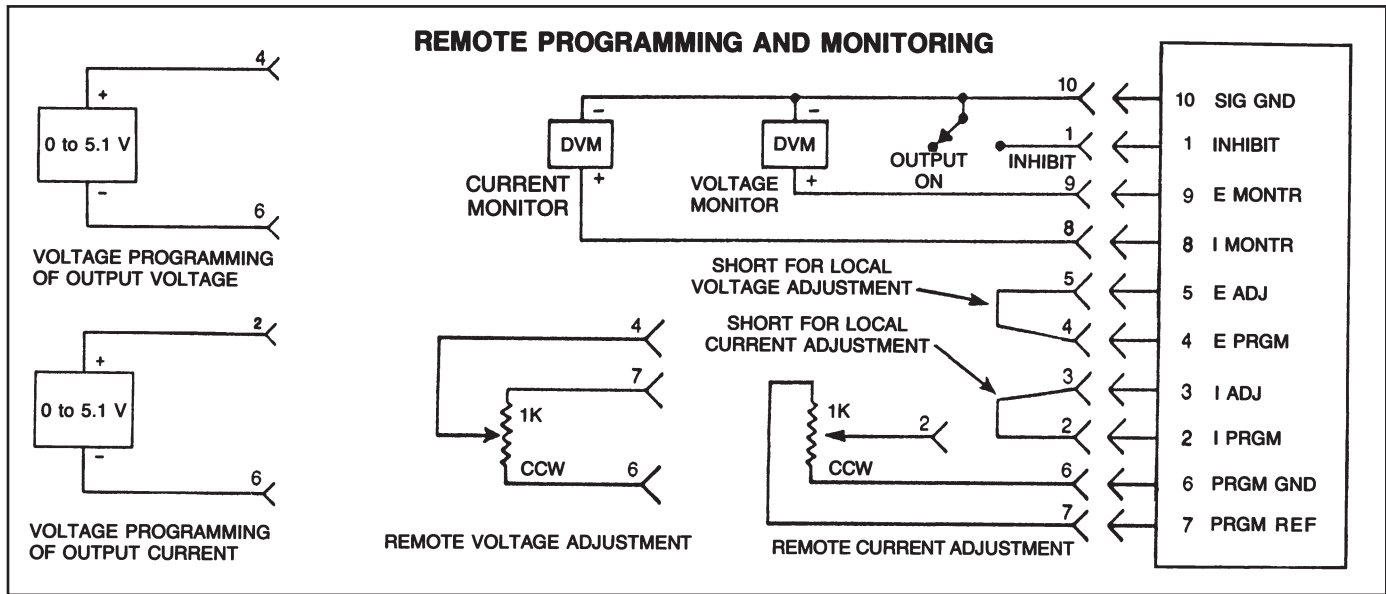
REMOTE PROGRAMMING AND MONITORING

4
+
0 to 5.1 V
-
6

VOLTAGE PROGRAMMING OF OUTPUT VOLTAGE

2
+
0 to 5.1 V
-
6

VOLTAGE PROGRAMMING OF OUTPUT CURRENT

-
DVM
+
CURRENT MONITOR

-
DVM
+
VOLTAGE MONITOR

OUTPUT ON

INHIBIT

10
1
9
8

SHORT FOR LOCAL VOLTAGE ADJUSTMENT

5
4

SHORT FOR LOCAL CURRENT ADJUSTMENT

3
2

4
7
1K
CCW
6

REMOTE VOLTAGE ADJUSTMENT

1K
2
CCW
6
7

REMOTE CURRENT ADJUSTMENT

10 SIG GND
1 INHIBIT
9 E MONTR
8 I MONTR
5 E ADJ
4 E PRGM
3 I ADJ
2 I PRGM
6 PRGM GND
7 PRGM REF